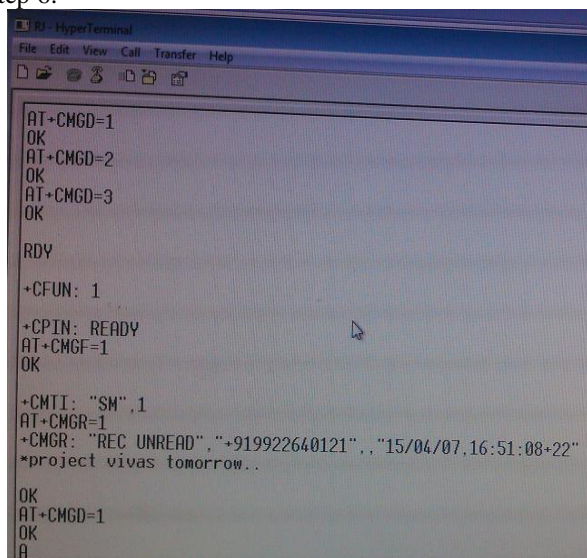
tep 6:

RJ - HyperTerminal

File Edit View Call Transfer Help

AT+CMGD=1
OK
AT+CMGD=2
OK
AT+CMGD=3
OK

RDY

+CFUN: 1

+CPIN: READY
AT+CMGF=1
OK

+CMTI: "SM",1
AT+CMGR=1
+CMGR: "REC UNREAD","+919922640121",,"15/04/07,16:51:08+22"
*project vivas tomorrow..

OK
AT+CMGD=1
OK
A